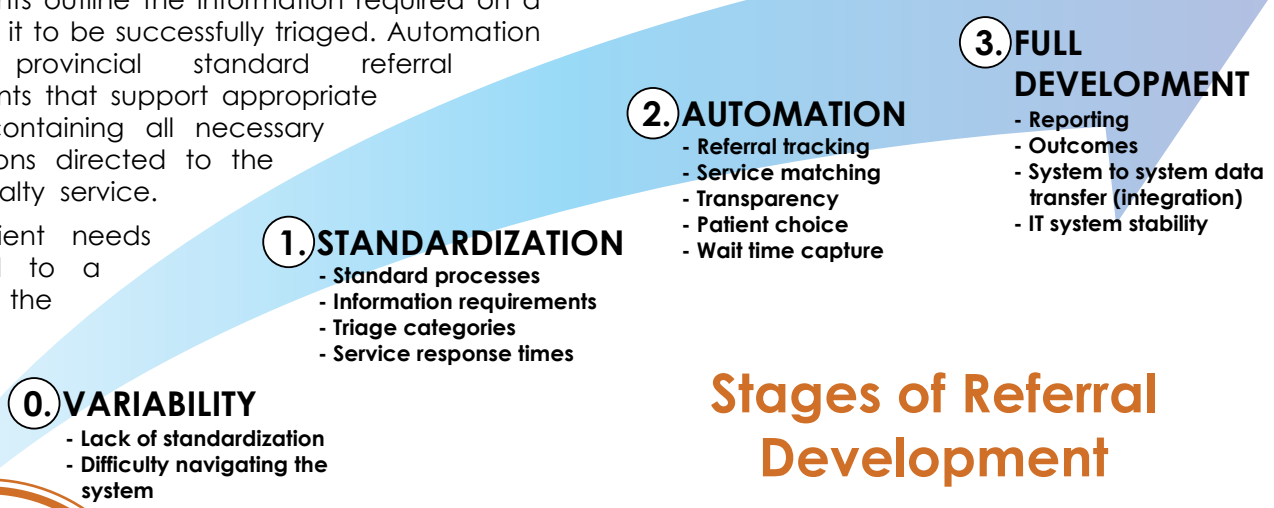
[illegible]nts outline the information required on a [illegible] it to be successfully triaged. Automation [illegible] provincial standard referral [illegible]nts that support appropriate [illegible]containing all necessary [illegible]ons directed to the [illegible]alty service.

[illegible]ient needs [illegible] to a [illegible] the

3. FULL DEVELOPMENT
- Reporting
- Outcomes
- System to system data transfer (integration)
- IT system stability

2. AUTOMATION
- Referral tracking
- Service matching
- Transparency
- Patient choice
- Wait time capture

1. STANDARDIZATION
- Standard processes
- Information requirements
- Triage categories
- Service response times

0. VARIABILITY
- Lack of standardization
- Difficulty navigating the system

Stages of Referral Development